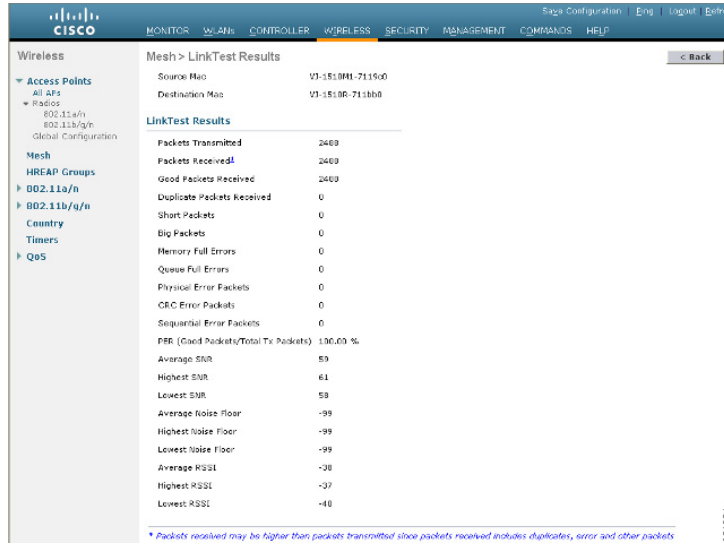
cisco

MONITOR WLANs CONTROLLER WIRELESS SECURITY MANAGEMENT COMMANDS HELP

Save Configuration | Ping | Logout | Refr

Wireless

Access Points
All APs
Radios
802.11a/n
802.11b/g/n
Global Configuration

Mesh
HREAP Groups
802.11a/n
802.11b/g/n
Country
Timers
QoS

Mesh > LinkTest Results

< Back

| | |
|---|---|
| Source Mac | VJ-1510M1-7119c0 |
| Destination Mac | VJ-1510R-711bb0 |

LinkTest Results

| | |
|---|---|
| Packets Transmitted | 2408 |
| Packets Received¹ | 2408 |
| Good Packets Received | 2408 |
| Duplicate Packets Received | 0 |
| Short Packets | 0 |
| Big Packets | 0 |
| Memory Full Errors | 0 |
| Queue Full Errors | 0 |
| Physical Error Packets | 0 |
| CRC Error Packets | 0 |
| Sequential Error Packets | 0 |
| PER (Good Packets/Total Tx Packets) | 100.00 % |
| Average SNR | 59 |
| Highest SNR | 61 |
| Lowest SNR | 58 |
| Average Noise Floor | -99 |
| Highest Noise Floor | -99 |
| Lowest Noise Floor | -99 |
| Average RSSI | -38 |
| Highest RSSI | -37 |
| Lowest RSSI | -40 |

* Packets received may be higher than packets transmitted since packets received includes duplicates, error and other packets